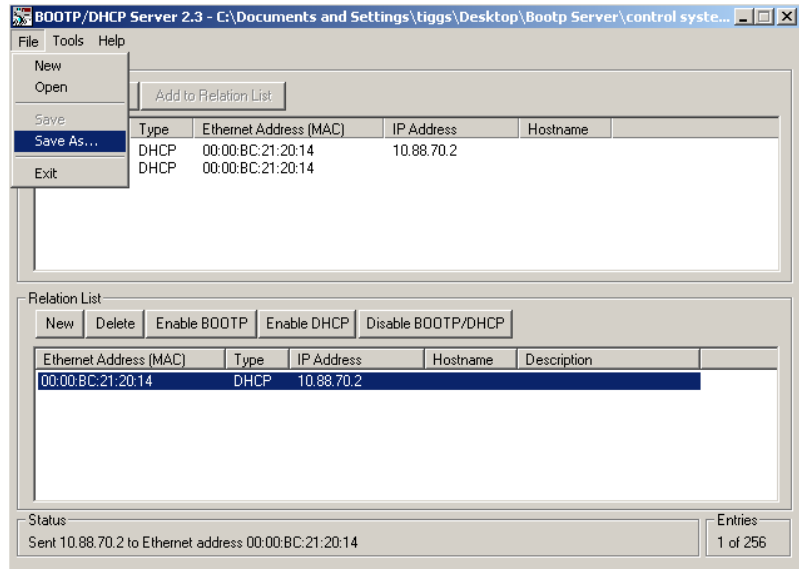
BOOTP/DHCP Server 2.3 - C:\Documents and Settings\tiggs\Desktop\Bootp Server\control syste...

File Tools Help

New
Open
Save
Save As...
Exit

Add to Relation List

| Type | Ethernet Address (MAC) | IP Address | Hostname |
|---|---|---|---|
| DHCP | 00:00:BC:21:20:14 | 10.88.70.2 | |
| DHCP | 00:00:BC:21:20:14 | | |

Relation List

New Delete Enable BOOTP Enable DHCP Disable BOOTP/DHCP

| Ethernet Address (MAC) | Type | IP Address | Hostname | Description |
|---|---|---|---|---|
| 00:00:BC:21:20:14 | DHCP | 10.88.70.2 | | |

Status
Sent 10.88.70.2 to Ethernet address 00:00:BC:21:20:14

Entries
1 of 256